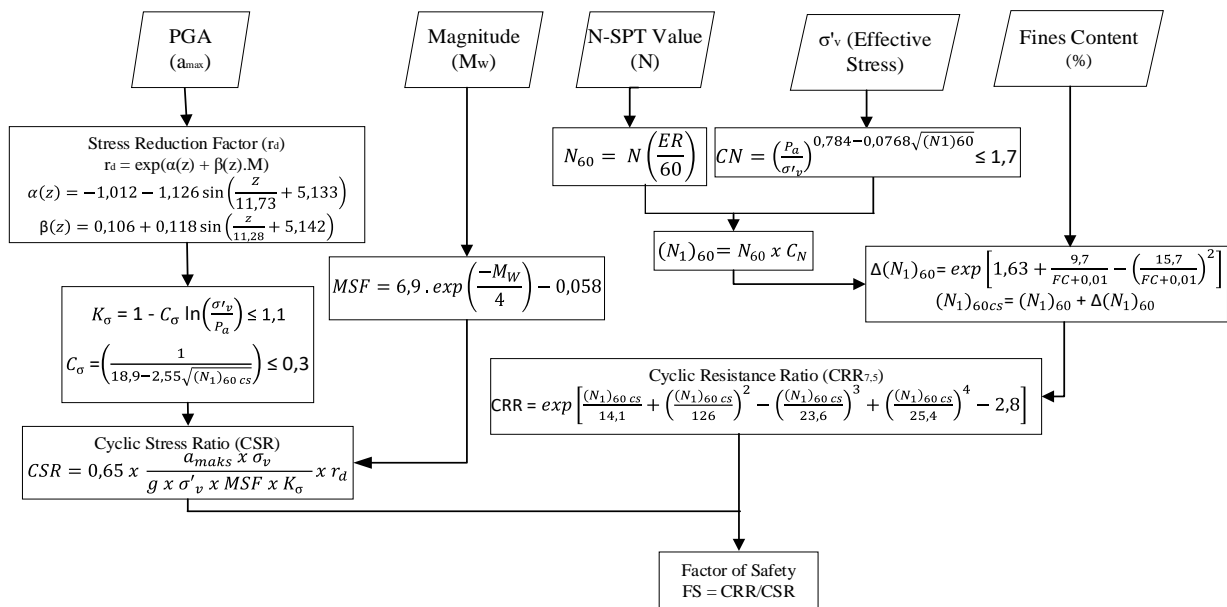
PGA
($a_{max}$)

Magnitude
($M_W$)

N-SPT Value
(N)

σ'v (Effective Stress)

Fines Content
(%)

Stress Reduction Factor ($r_d$)
$r_d = \exp(\alpha(z) + \beta(z).M)$
$\alpha(z) = -1{,}012 - 1{,}126 \sin\left(\frac{z}{11{,}73} + 5{,}133\right)$
$\beta(z) = 0{,}106 + 0{,}118 \sin\left(\frac{z}{11{,}28} + 5{,}142\right)$

$N_{60} = N\left(\frac{ER}{60}\right)$

$CN = \left(\frac{P_a}{\sigma'_v}\right)^{0{,}784-0{,}0768\sqrt{(N1)60}} \leq 1{,}7$

$(N_1)_{60} = N_{60}\ x\ C_N$

$\Delta(N_1)_{60} = exp\left[1{,}63 + \frac{9{,}7}{FC+0{,}01} - \left(\frac{15{,}7}{FC+0{,}01}\right)^2\right]$
$(N_1)_{60cs} = (N_1)_{60} + \Delta(N_1)_{60}$

$MSF = 6{,}9\ .\ exp\left(\frac{-M_W}{4}\right) - 0{,}058$

$K_\sigma = 1 - C_\sigma \ln\left(\frac{\sigma'_v}{P_a}\right) \leq 1{,}1$
$C_\sigma = \left(\frac{1}{18{,}9-2{,}55\sqrt{(N_1)_{60\ cs}}}\right) \leq 0{,}3$

Cyclic Resistance Ratio ($CRR_{7,5}$)
$CRR = exp\left[\frac{(N_1)_{60\ cs}}{14{,}1} + \left(\frac{(N_1)_{60\ cs}}{126}\right)^2 - \left(\frac{(N_1)_{60\ cs}}{23{,}6}\right)^3 + \left(\frac{(N_1)_{60\ cs}}{25{,}4}\right)^4 - 2{,}8\right]$

Cyclic Stress Ratio (CSR)
$CSR = 0{,}65\ x\ \frac{a_{maks}\ x\ \sigma_v}{g\ x\ \sigma'_v\ x\ MSF\ x\ K_\sigma}\ x\ r_d$

Factor of Safety
FS = CRR/CSR